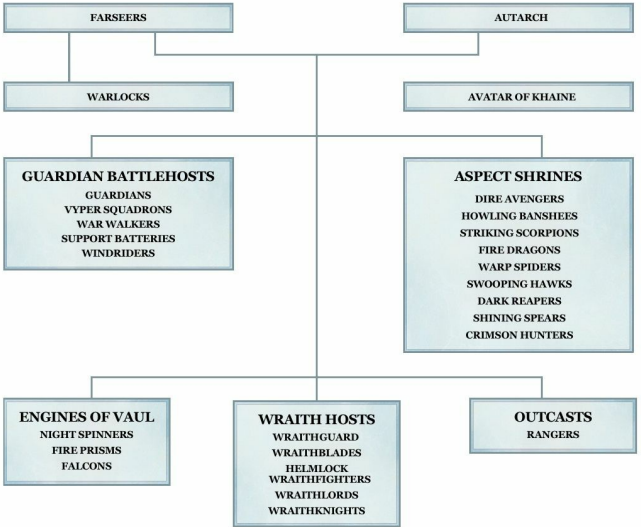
FARSEERS

AUTARCH

WARLOCKS

AVATAR OF KHAINE

GUARDIAN BATTLEHOSTS
GUARDIANS
VYPER SQUADRONS
WAR WALKERS
SUPPORT BATTERIES
WINDRIDERS

ASPECT SHRINES
DIRE AVENGERS
HOWLING BANSHEES
STRIKING SCORPIONS
FIRE DRAGONS
WARP SPIDERS
SWOOPING HAWKS
DARK REAPERS
SHINING SPEARS
CRIMSON HUNTERS

ENGINES OF VAUL
NIGHT SPINNERS
FIRE PRISMS
FALCONS

WRAITH HOSTS
WRAITHGUARD
WRAITHBLADES
HELMLOCK WRAITHFIGHTERS
WRAITHLORDS
WRAITHKNIGHTS

OUTCASTS
RANGERS